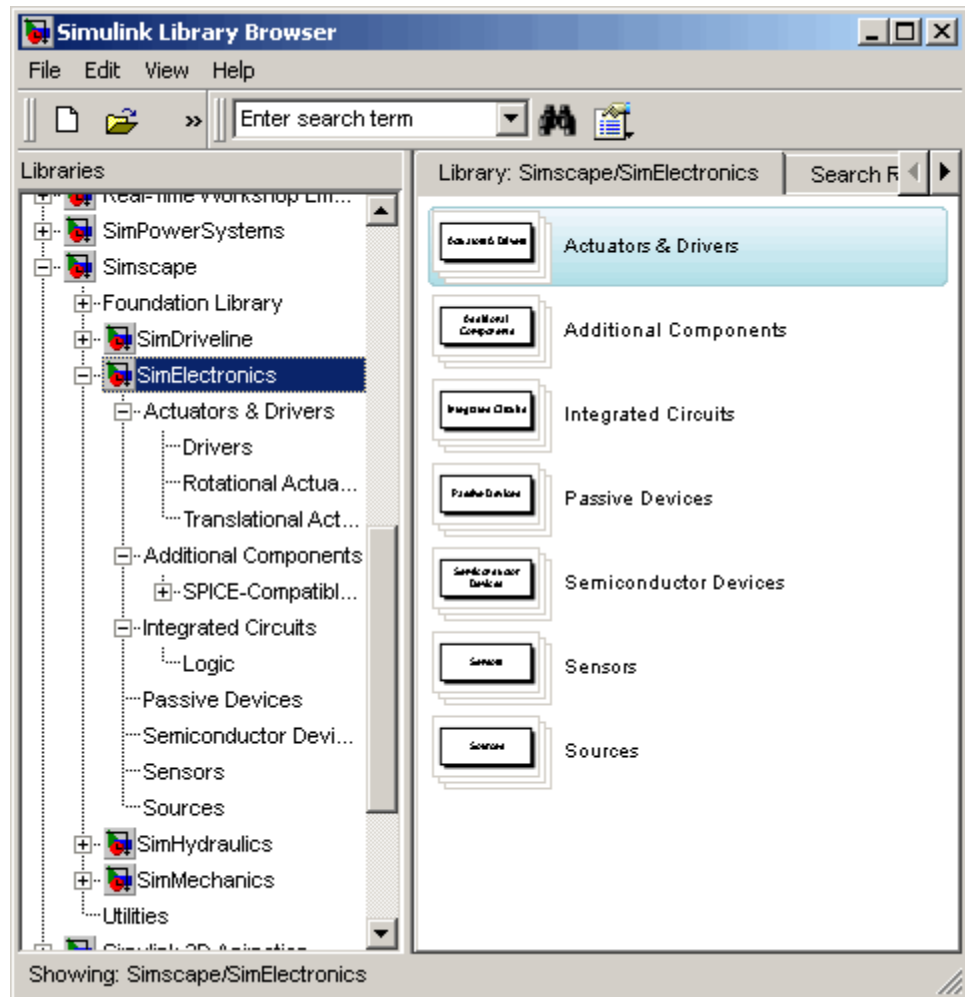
Simulink Library Browser

File Edit View Help

Enter search term

Libraries

Real-Time Workshop Em...

SimPowerSystems

Simscape

Foundation Library

SimDriveline

SimElectronics

Actuators & Drivers

Drivers

Rotational Actua...

Translational Act...

Additional Components

SPICE-Compatibl...

Integrated Circuits

Logic

Passive Devices

Semiconductor Devi...

Sensors

Sources

SimHydraulics

SimMechanics

Utilities

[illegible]

Library: Simscape/SimElectronics

Search R

Actuators & Drivers

Additional Components

Integrated Circuits

Passive Devices

Semiconductor Devices

Sensors

Sources

Showing: Simscape/SimElectronics